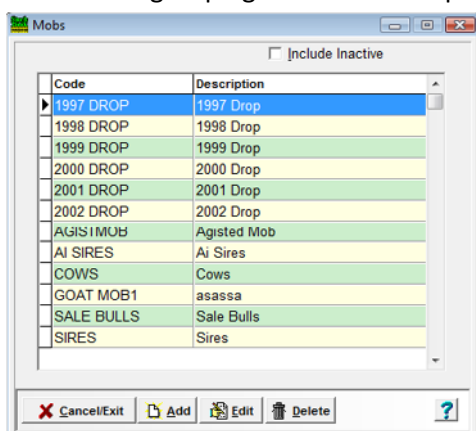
Mobs

Include Inactive

| Code | Description |
|---|---|
| 1997 DROP | 1997 Drop |
| 1998 DROP | 1998 Drop |
| 1999 DROP | 1999 Drop |
| 2000 DROP | 2000 Drop |
| 2001 DROP | 2001 Drop |
| 2002 DROP | 2002 Drop |
| AGISTMOB | Agisted Mob |
| AI SIRES | Ai Sires |
| COWS | Cows |
| GOAT MOB1 | asassa |
| SALE BULLS | Sale Bulls |
| SIRES | Sires |

Cancel/Exit Add Edit Delete ?